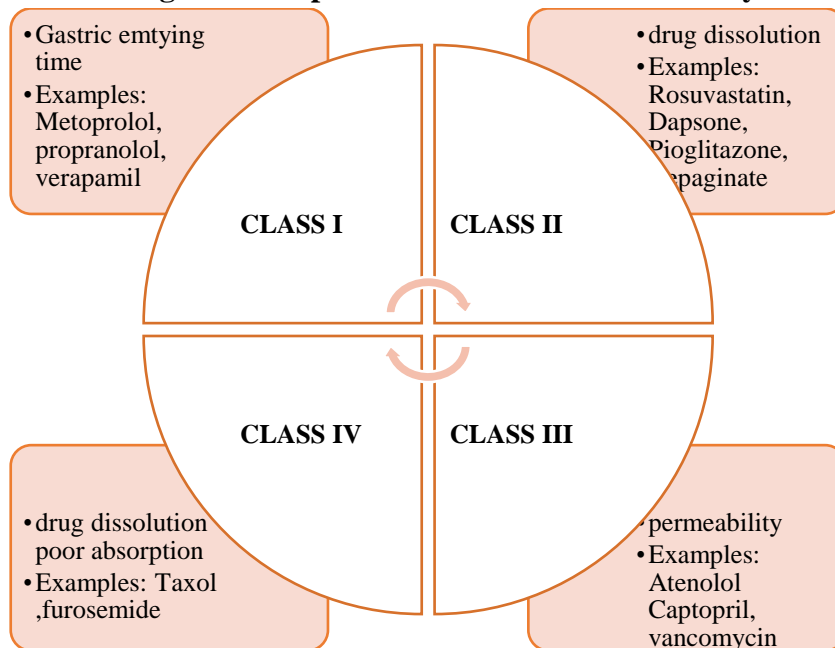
- Gastric emtying time
- Examples: Metoprolol, propranolol, verapamil

- drug dissolution
- Examples: Rosuvastatin, Dapsone, Pioglitazone, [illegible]epaginate

CLASS I

CLASS II

CLASS IV

CLASS III

- drug dissolution poor absorption
- Examples: Taxol ,furosemide

- permeability
- Examples: Atenolol Captopril, vancomycin